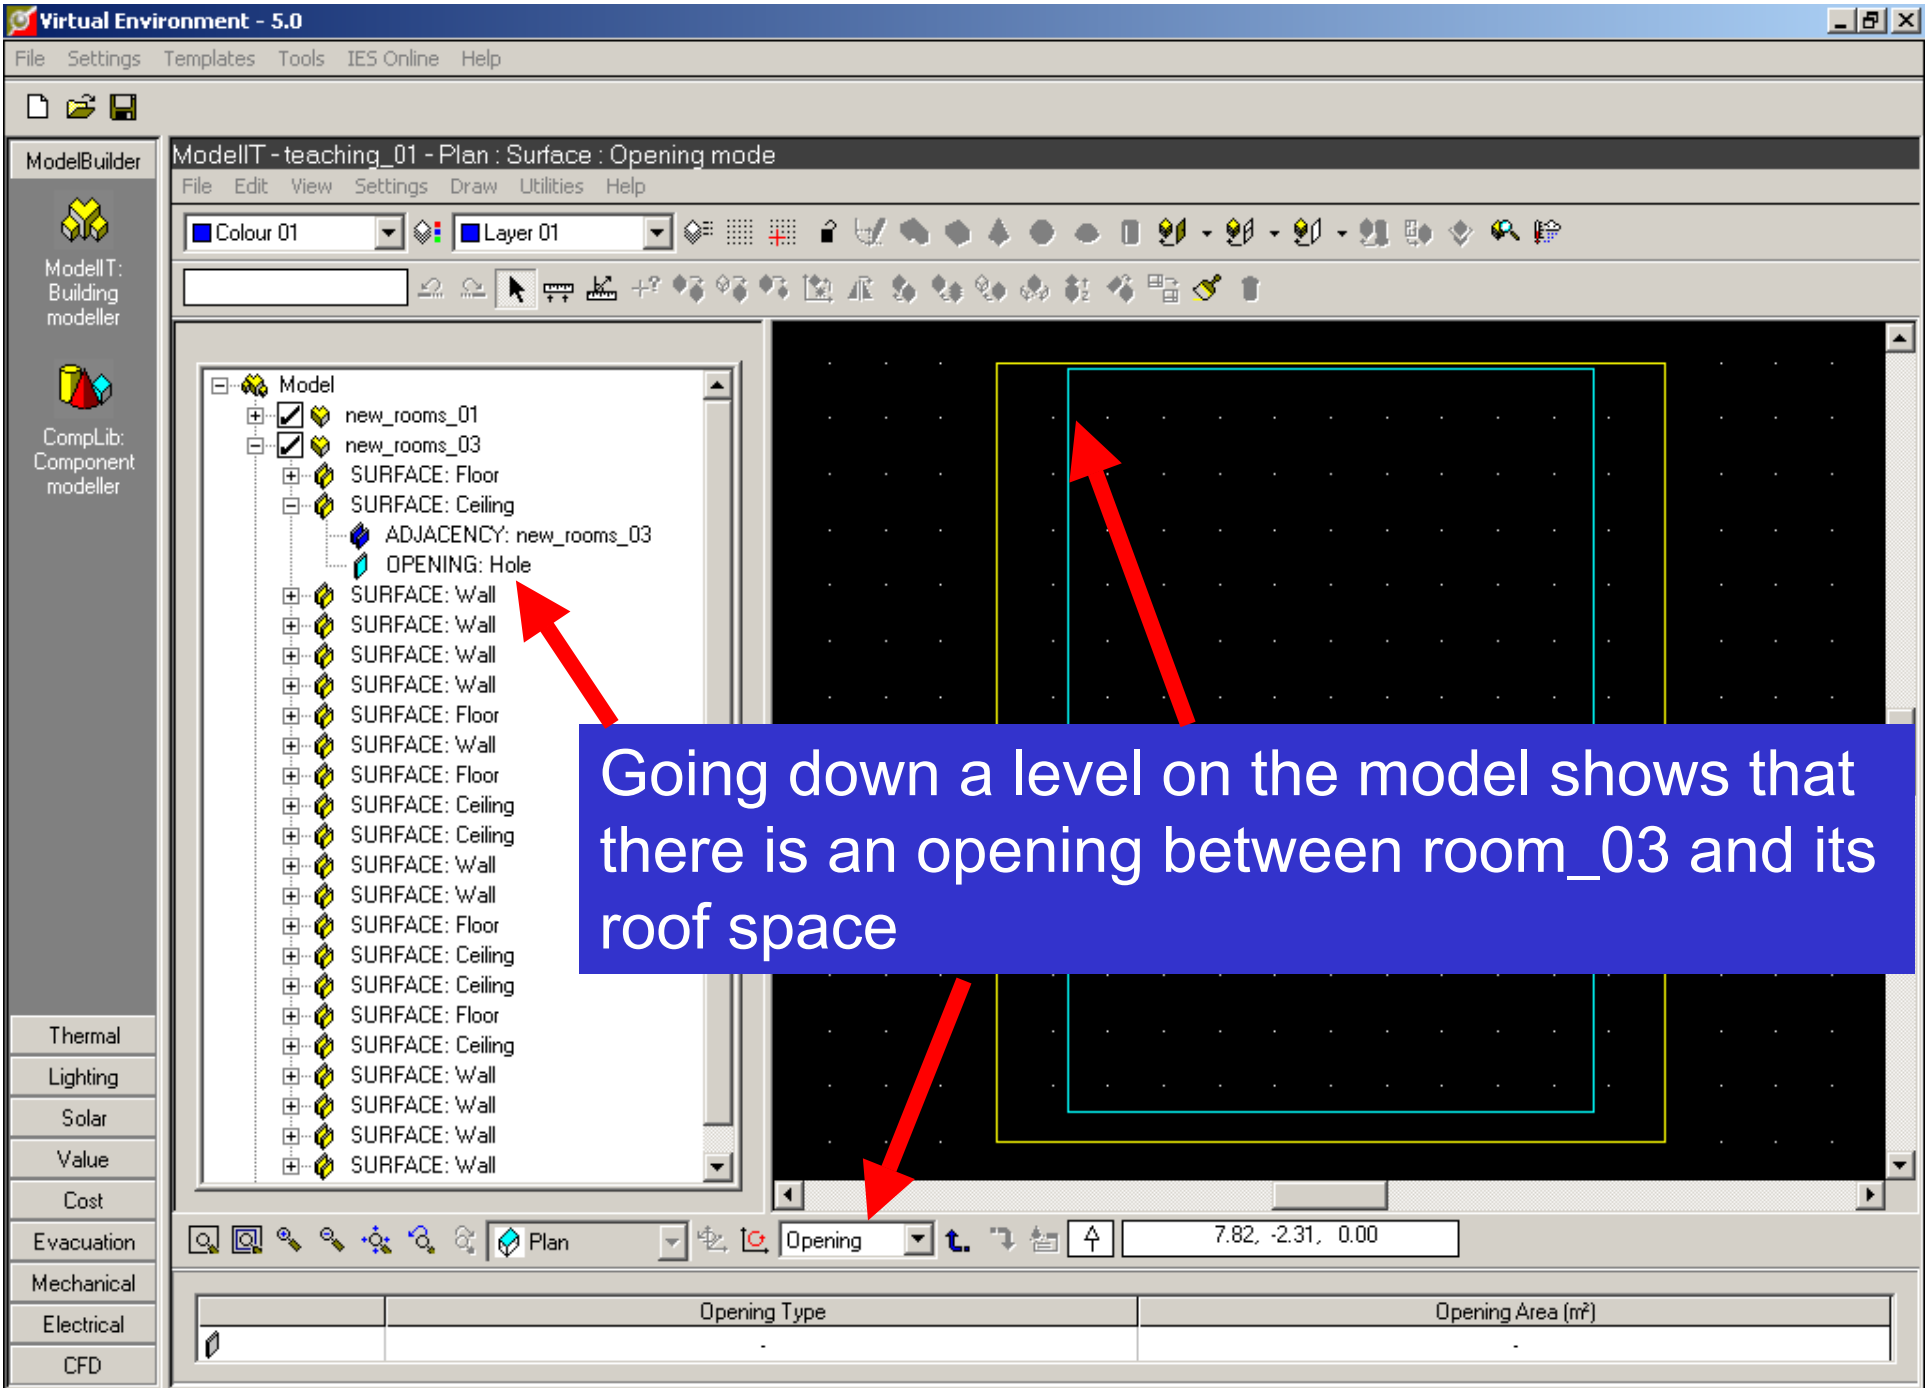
Virtual Environment - 5.0

File Settings Templates Tools IES Online Help

ModelBuilder

ModelIT: Building modeller

CompLib: Component modeller

Thermal
Lighting
Solar
Value
Cost
Evacuation
Mechanical
Electrical
CFD

ModelIT - teaching_01 - Plan : Surface : Opening mode

File Edit View Settings Draw Utilities Help

Colour 01 Layer 01

Model
new_rooms_01
new_rooms_03
SURFACE: Floor
SURFACE: Ceiling
ADJACENCY: new_rooms_03
OPENING: Hole
SURFACE: Wall
SURFACE: Wall
SURFACE: Wall
SURFACE: Wall
SURFACE: Floor
SURFACE: Wall
SURFACE: Floor
SURFACE: Ceiling
SURFACE: Ceiling
SURFACE: Wall
SURFACE: Wall
SURFACE: Floor
SURFACE: Ceiling
SURFACE: Ceiling
SURFACE: Floor
SURFACE: Ceiling
SURFACE: Wall
SURFACE: Wall
SURFACE: Wall
SURFACE: Wall

Going down a level on the model shows that there is an opening between room_03 and its roof space

Plan Opening 7.82, -2.31, 0.00

| | Opening Type | Opening Area (m²) |
|---|---|---|
| | - | - |